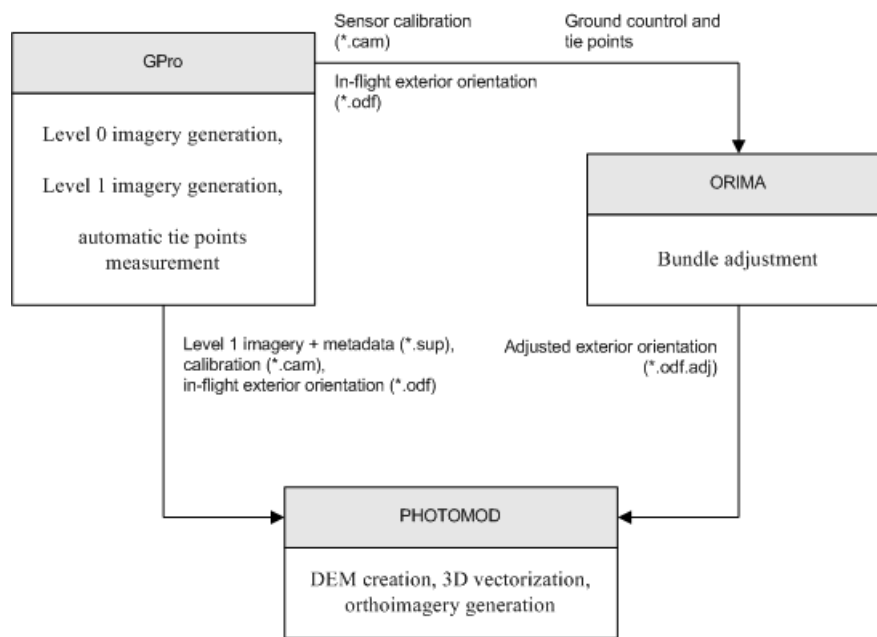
GPro

Level 0 imagery generation,

Level 1 imagery generation,

automatic tie points measurement

Sensor calibration (*.cam)

In-flight exterior orientation (*.odf)

Ground countrol and tie points

ORIMA

Bundle adjustment

Level 1 imagery + metadata (*.sup), calibration (*.cam), in-flight exterior orientation (*.odf)

Adjusted exterior orientation (*.odf.adj)

PHOTOMOD

DEM creation, 3D vectorization, orthoimagery generation